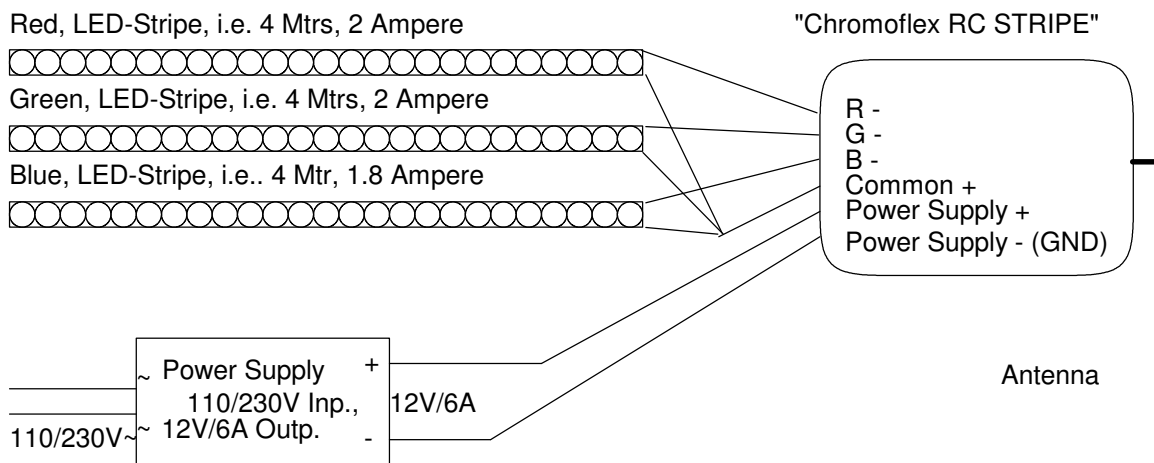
Red, LED-Stripe, i.e. 4 Mtrs, 2 Ampere

"Chromoflex RC STRIPE"

Green, LED-Stripe, i.e. 4 Mtrs, 2 Ampere

Blue, LED-Stripe, i.e.. 4 Mtr, 1.8 Ampere

R -
G -
B -
Common +
Power Supply +
Power Supply - (GND)

~ Power Supply
110/230V Inp.,
~ 12V/6A Outp.
+
-
12V/6A

110/230V~

Antenna